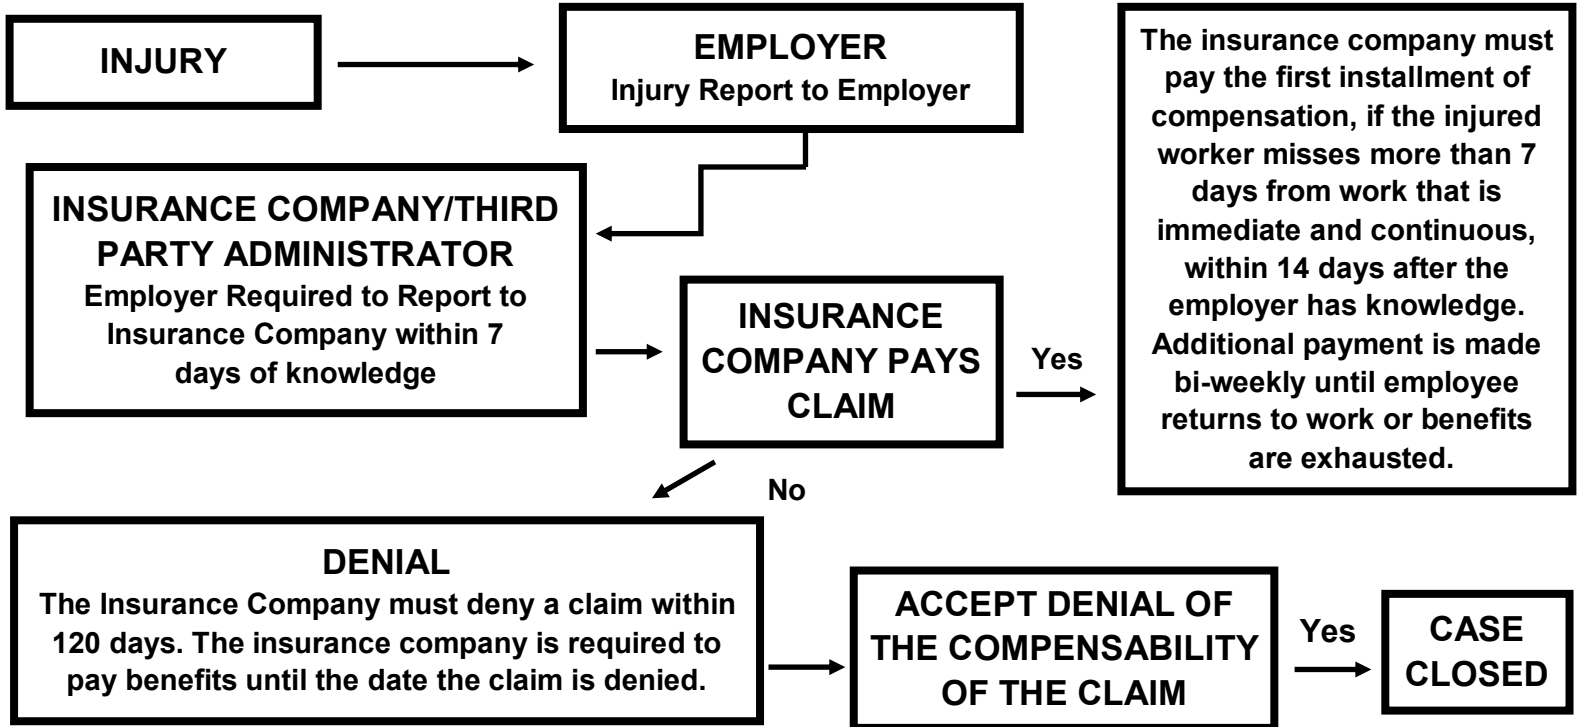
INJURY

EMPLOYER
Injury Report to Employer

The insurance company must pay the first installment of compensation, if the injured worker misses more than 7 days from work that is immediate and continuous, within 14 days after the employer has knowledge. Additional payment is made bi-weekly until employee returns to work or benefits are exhausted.

INSURANCE COMPANY/THIRD PARTY ADMINISTRATOR
Employer Required to Report to Insurance Company within 7 days of knowledge

INSURANCE COMPANY PAYS CLAIM

Yes

No

DENIAL
The Insurance Company must deny a claim within 120 days. The insurance company is required to pay benefits until the date the claim is denied.

ACCEPT DENIAL OF THE COMPENSABILITY OF THE CLAIM

Yes

CASE CLOSED